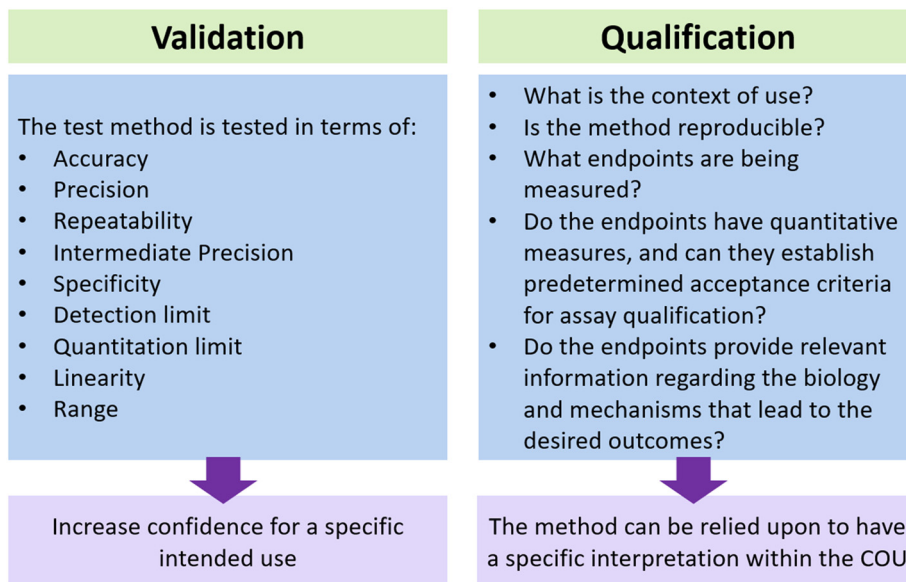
Validation

The test method is tested in terms of:
- Accuracy
- Precision
- Repeatability
- Intermediate Precision
- Specificity
- Detection limit
- Quantitation limit
- Linearity
- Range

Increase confidence for a specific intended use

Qualification

- What is the context of use?
- Is the method reproducible?
- What endpoints are being measured?
- Do the endpoints have quantitative measures, and can they establish predetermined acceptance criteria for assay qualification?
- Do the endpoints provide relevant information regarding the biology and mechanisms that lead to the desired outcomes?

The method can be relied upon to have a specific interpretation within the COU